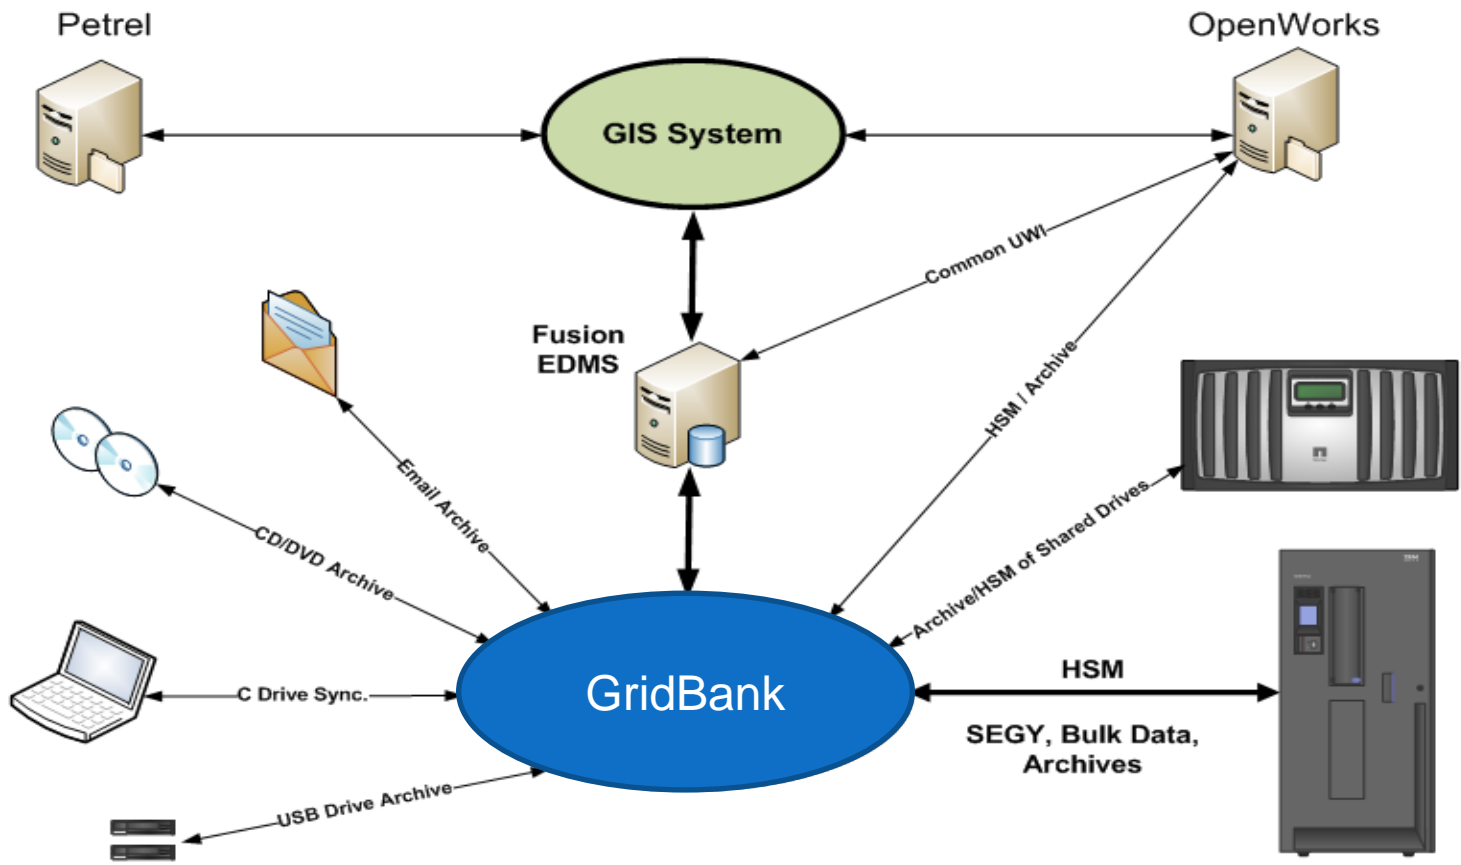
Petrel

OpenWorks

GIS System

Common UWI

Fusion EDMS

Email Archive

HSM / Archive

CD/DVD Archive

Archive/HSM of Shared Drives

C Drive Sync.

GridBank

HSM

SEGY, Bulk Data, Archives

USB Drive Archive

IBM